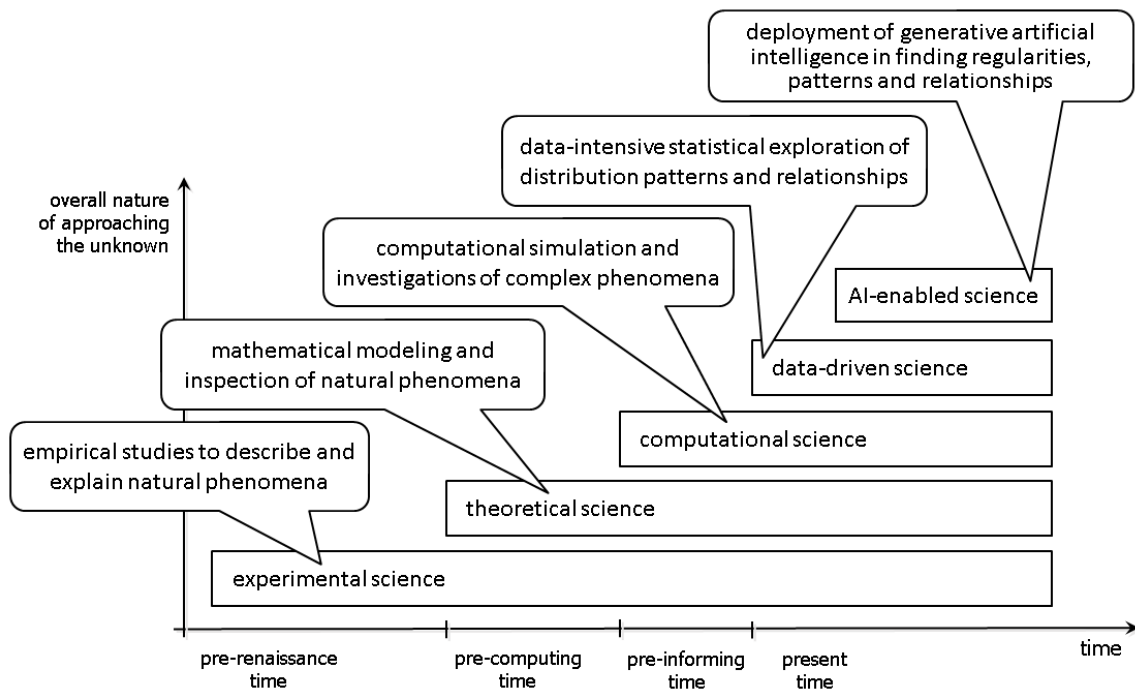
deployment of generative artificial intelligence in finding regularities, patterns and relationships

data-intensive statistical exploration of distribution patterns and relationships

overall nature of approaching the unknown

computational simulation and investigations of complex phenomena

AI-enabled science

mathematical modeling and inspection of natural phenomena

data-driven science

computational science

empirical studies to describe and explain natural phenomena

theoretical science

experimental science

time

pre-renaissance time

pre-computing time

pre-informing time

present time